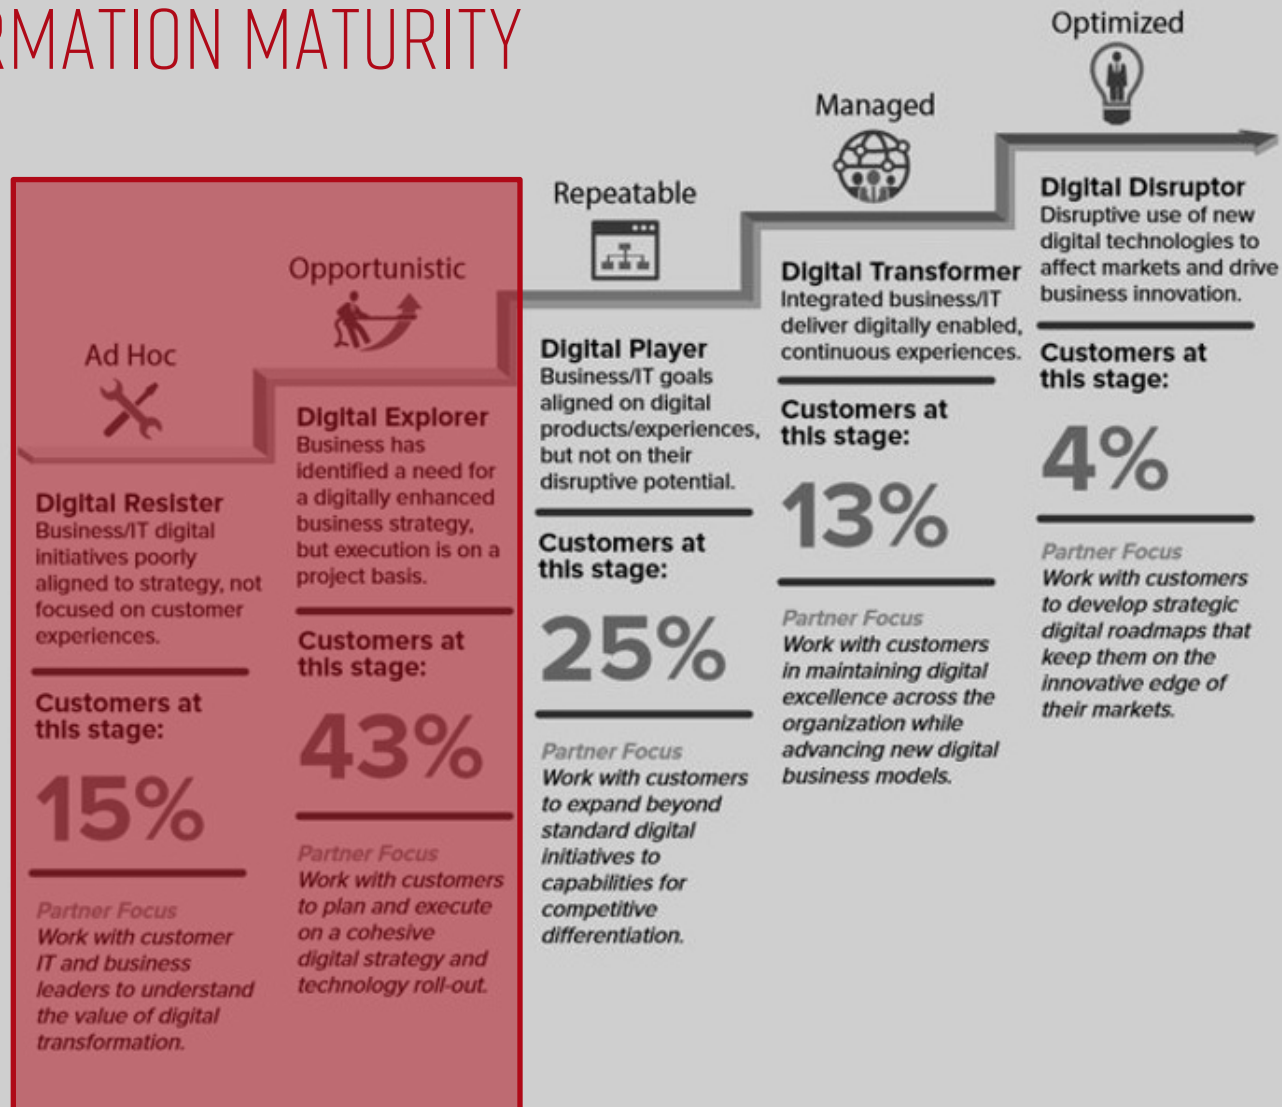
RMATION MATURITY

Ad Hoc

Digital Resister
Business/IT digital initiatives poorly aligned to strategy, not focused on customer experiences.

Customers at this stage:

15%

Partner Focus
Work with customer IT and business leaders to understand the value of digital transformation.

Opportunistic

Digital Explorer
Business has identified a need for a digitally enhanced business strategy, but execution is on a project basis.

Customers at this stage:

43%

Partner Focus
Work with customers to plan and execute on a cohesive digital strategy and technology roll-out.

Repeatable

Digital Player
Business/IT goals aligned on digital products/experiences, but not on their disruptive potential.

Customers at this stage:

25%

Partner Focus
Work with customers to expand beyond standard digital initiatives to capabilities for competitive differentiation.

Managed

Digital Transformer
Integrated business/IT deliver digitally enabled, continuous experiences.

Customers at this stage:

13%

Partner Focus
Work with customers in maintaining digital excellence across the organization while advancing new digital business models.

Optimized

Digital Disruptor
Disruptive use of new digital technologies to affect markets and drive business innovation.

Customers at this stage:

4%

Partner Focus
Work with customers to develop strategic digital roadmaps that keep them on the innovative edge of their markets.